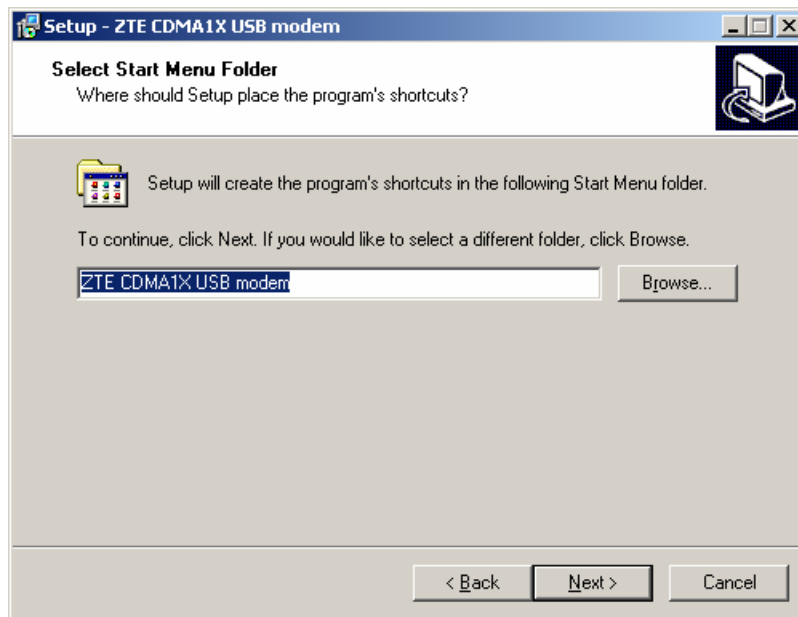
Setup - ZTE CDMA1X USB modem

Select Start Menu Folder
Where should Setup place the program's shortcuts?

Setup will create the program's shortcuts in the following Start Menu folder.

To continue, click Next. If you would like to select a different folder, click Browse.

ZTE CDMA1X USB modem

Browse...

< Back

Next >

Cancel